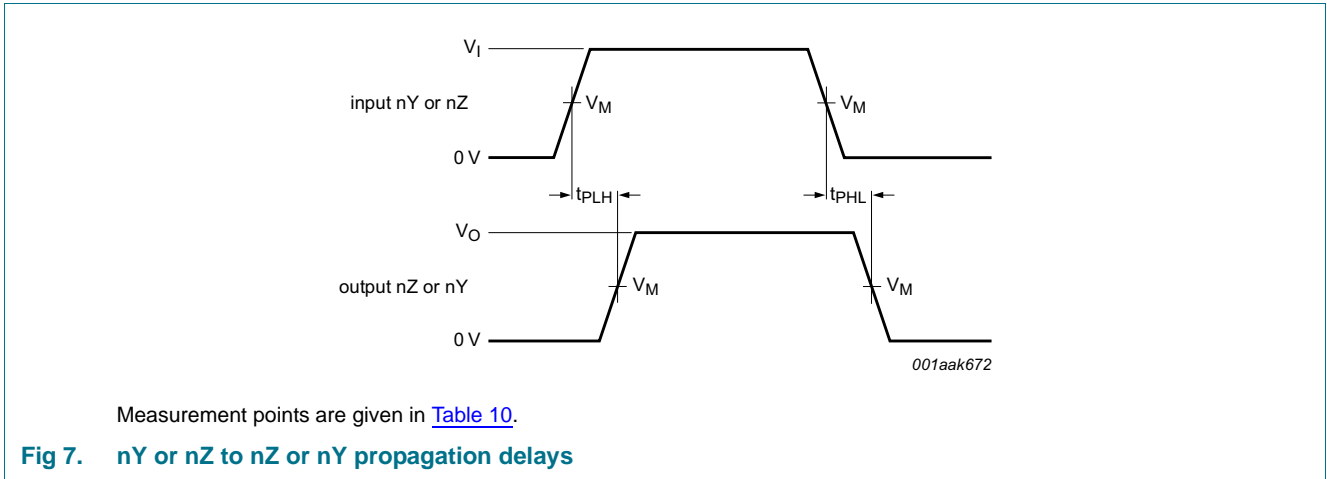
$V_I$

input nY or nZ

$V_M$

$V_M$

0 V

$t_{PLH}$

$t_{PHL}$

$V_O$

output nZ or nY

$V_M$

$V_M$

0 V

001aak672

Measurement points are given in Table 10.

Fig 7. nY or nZ to nZ or nY propagation delays